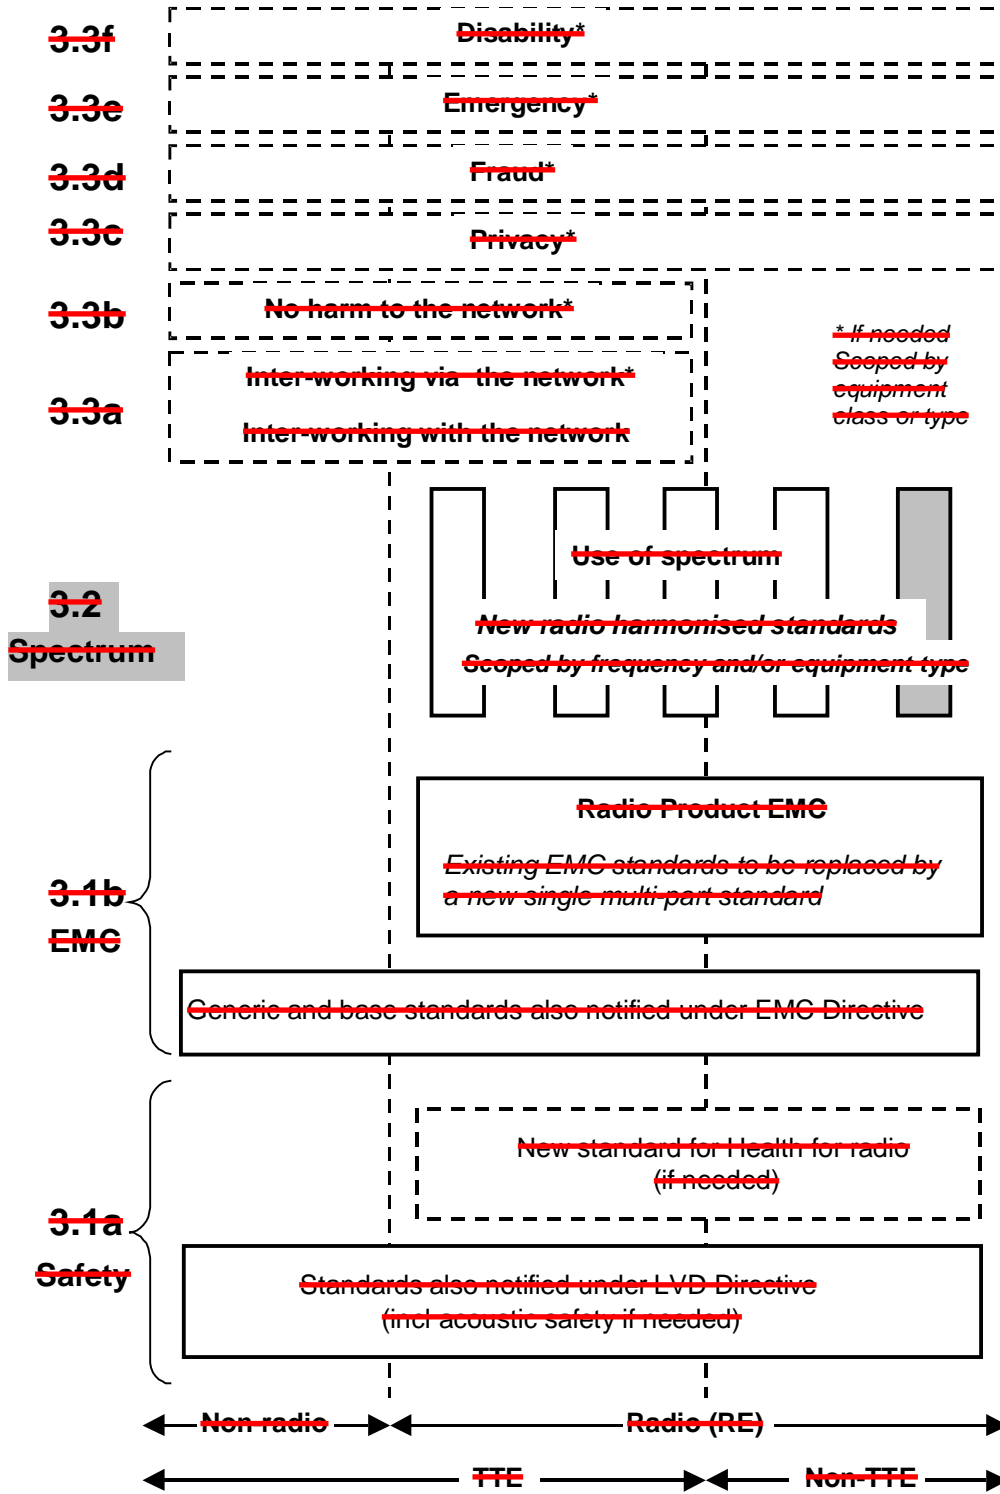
3.3f Disability*

3.3e Emergency*

3.3d Fraud*

3.3c Privacy*

3.3b No harm to the network*

3.3a Inter-working via the network*

Inter-working with the network

* If needed
Scoped by equipment class or type

3.2 Spectrum

Use of spectrum

New radio harmonised standards

Scoped by frequency and/or equipment type

3.1b EMC

Radio Product EMC

Existing EMC standards to be replaced by a new single multi-part standard

Generic and base standards also notified under EMC Directive

3.1a Safety

New standard for Health for radio (if needed)

Standards also notified under LVD Directive (incl acoustic safety if needed)

Non radio

Radio (RE)

TTE

Non-TTE